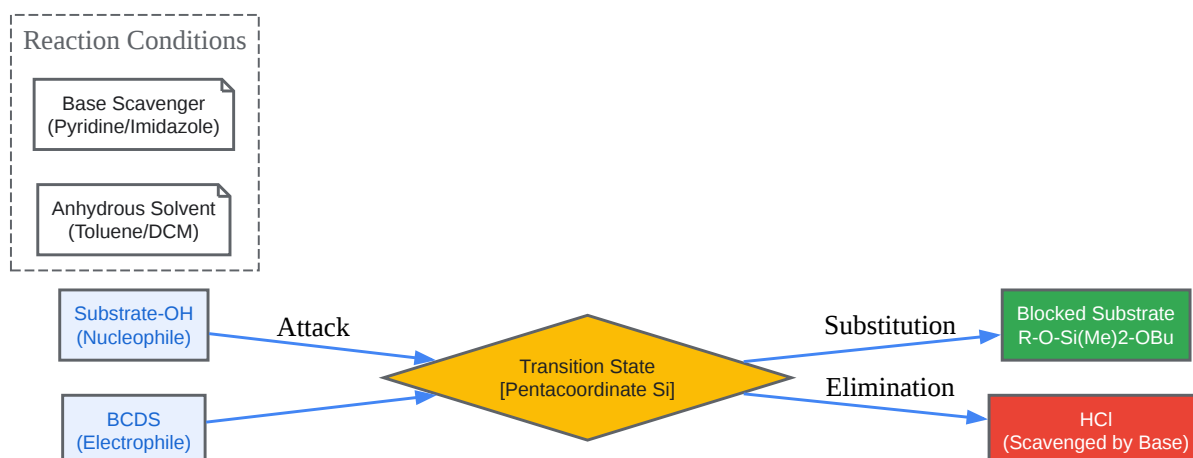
Reaction Conditions

Base Scavenger
(Pyridine/Imidazole)

Anhydrous Solvent
(Toluene/DCM)

Substrate-OH
(Nucleophile)

Attack

BCDS
(Electrophile)

Transition State
[Pentacoordinate Si]

Substitution

Elimination

Blocked Substrate
R-O-Si(Me)2-OBu

HCl
(Scavenged by Base)